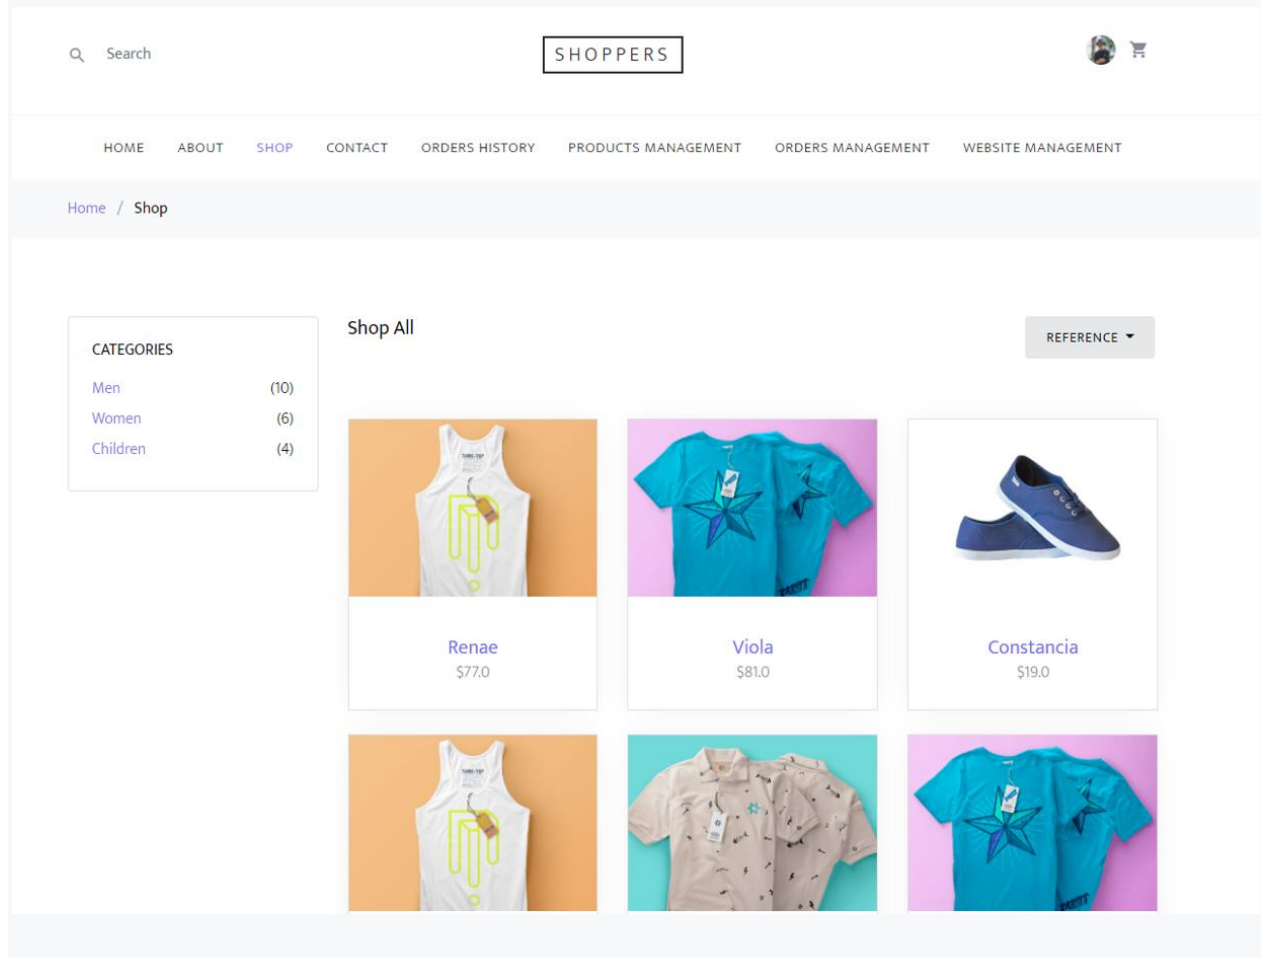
Search

SHOPPERS

HOME ABOUT SHOP CONTACT ORDERS HISTORY PRODUCTS MANAGEMENT ORDERS MANAGEMENT WEBSITE MANAGEMENT

Home / Shop

CATEGORIES

Men (10)
Women (6)
Children (4)

Shop All

REFERENCE

Renae
$77.0

Viola
$81.0

Constancia
$19.0